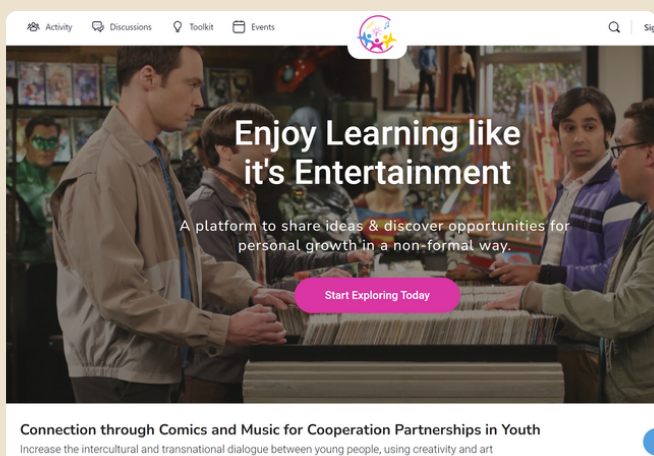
Activity Discussions Toolkit Events

Sig

Enjoy Learning like it's Entertainment

A platform to share ideas & discover opportunities for personal growth in a non-formal way.

Start Exploring Today

Connection through Comics and Music for Cooperation Partnerships in Youth

Increase the intercultural and transnational dialogue between young people, using creativity and art